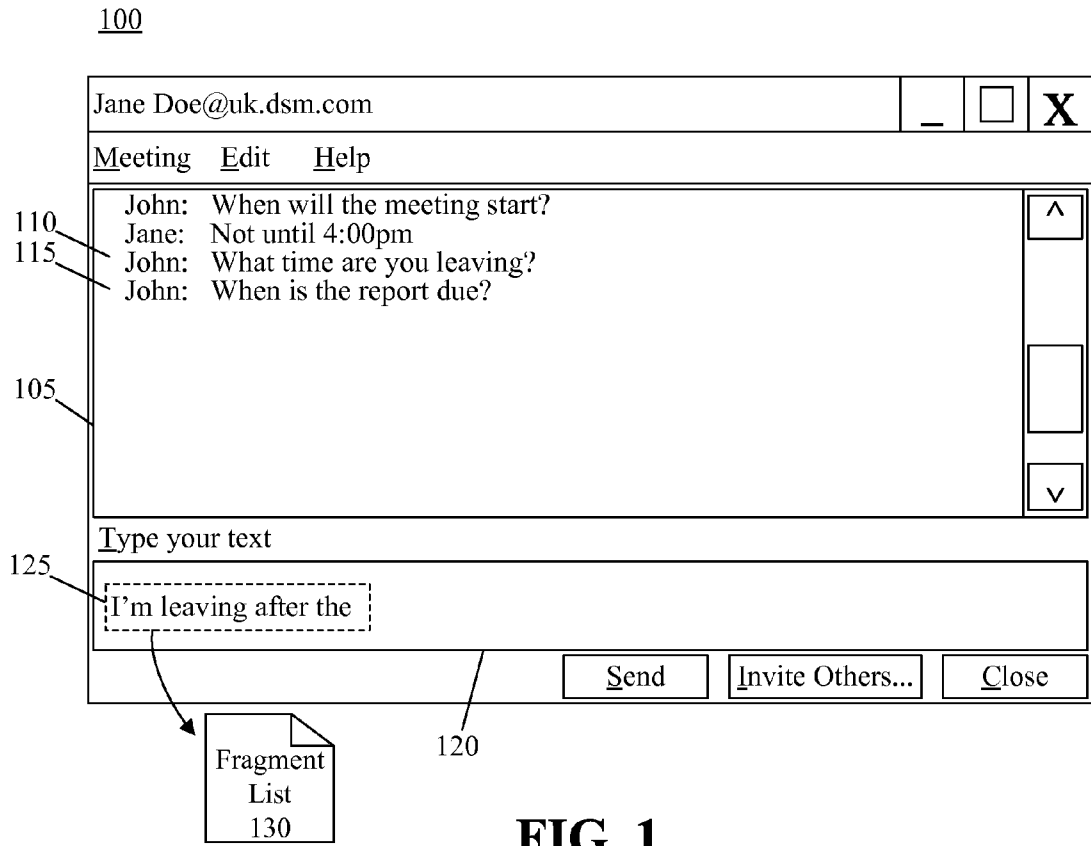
100

Jane Doe@uk.dsm.com

_ X

Meeting Edit Help

110
115
John: When will the meeting start?
Jane: Not until 4:00pm
John: What time are you leaving?
John: When is the report due?

^

105

v

Type your text

125
I'm leaving after the

Send Invite Others... Close

Fragment List 130

120

FIG. 1